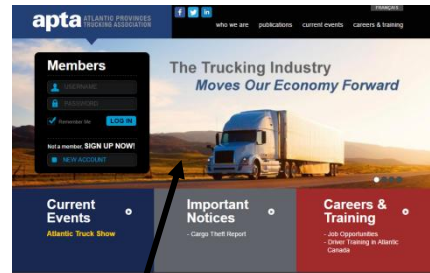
apta ATLANTIC PROVINCES TRUCKING ASSOCIATION

FRANÇAIS

f t in

who we are publications current events careers & training

Members

USERNAME

PASSWORD

Remember Me LOG IN

Not a member, SIGN UP NOW!

NEW ACCOUNT

The Trucking Industry
Moves Our Economy Forward

Current Events

Atlantic Truck Show

Important Notices

- Cargo Theft Report

Careers & Training

- Job Opportunities
- Driver Training in Atlantic Canada